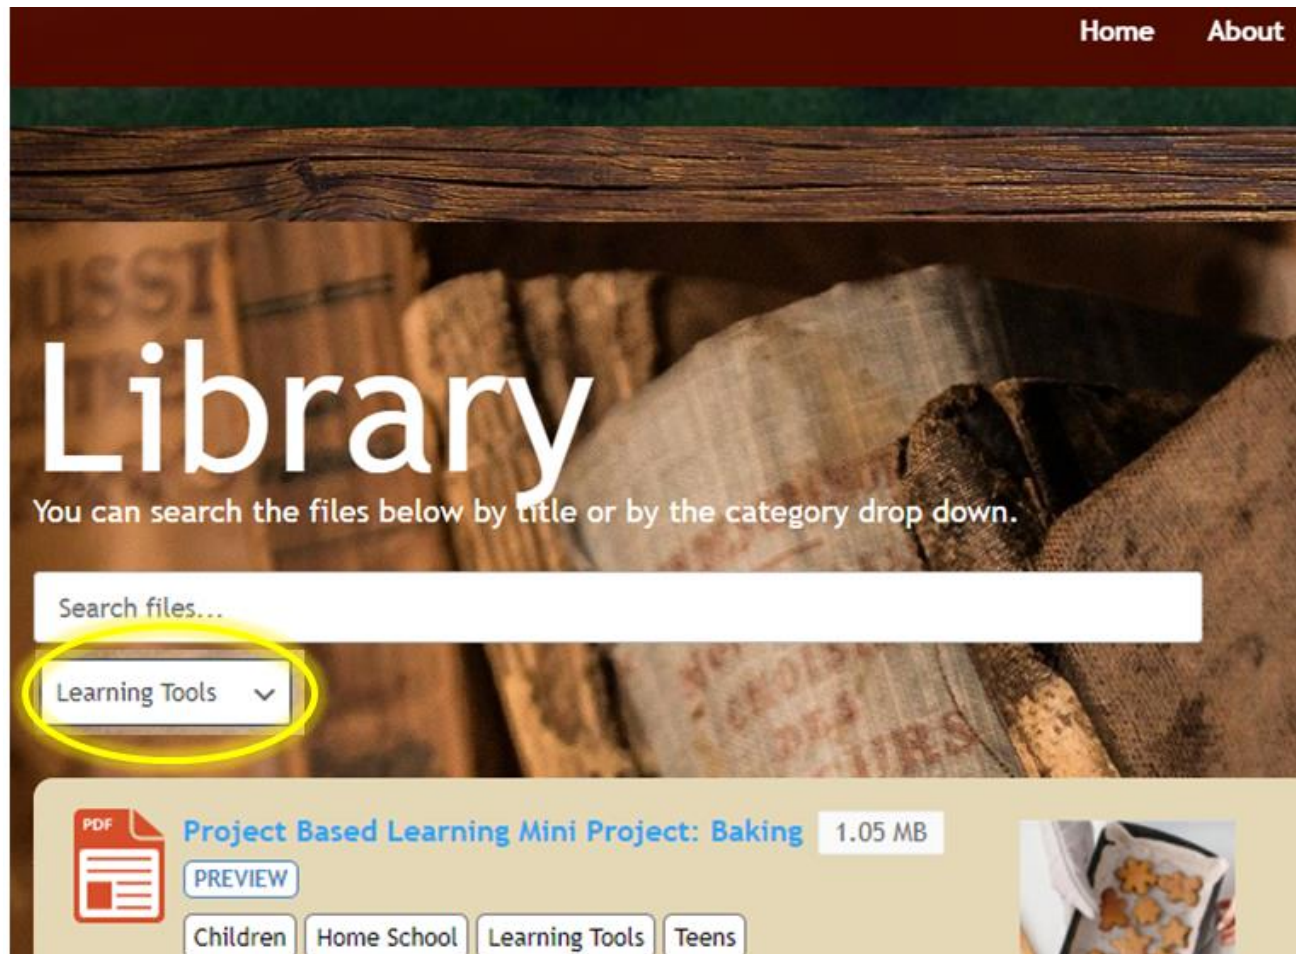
Home About

Library

You can search the files below by title or by the category drop down.

Search files...

Learning Tools

PDF

Project Based Learning Mini Project: Baking 1.05 MB

PREVIEW

Children Home School Learning Tools Teens